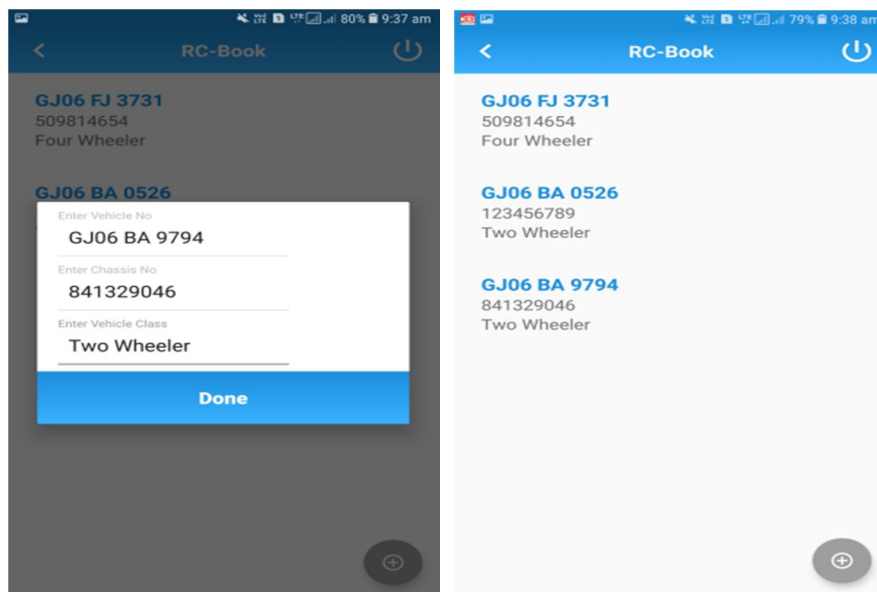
80% 9:37 am

RC-Book

GJ06 FJ 3731
509814654
Four Wheeler

GJ06 BA 0526

Enter Vehicle No
GJ06 BA 9794

Enter Chassis No
841329046

Enter Vehicle Class
Two Wheeler

Done

79% 9:38 am

RC-Book

GJ06 FJ 3731
509814654
Four Wheeler

GJ06 BA 0526
123456789
Two Wheeler

GJ06 BA 9794
841329046
Two Wheeler